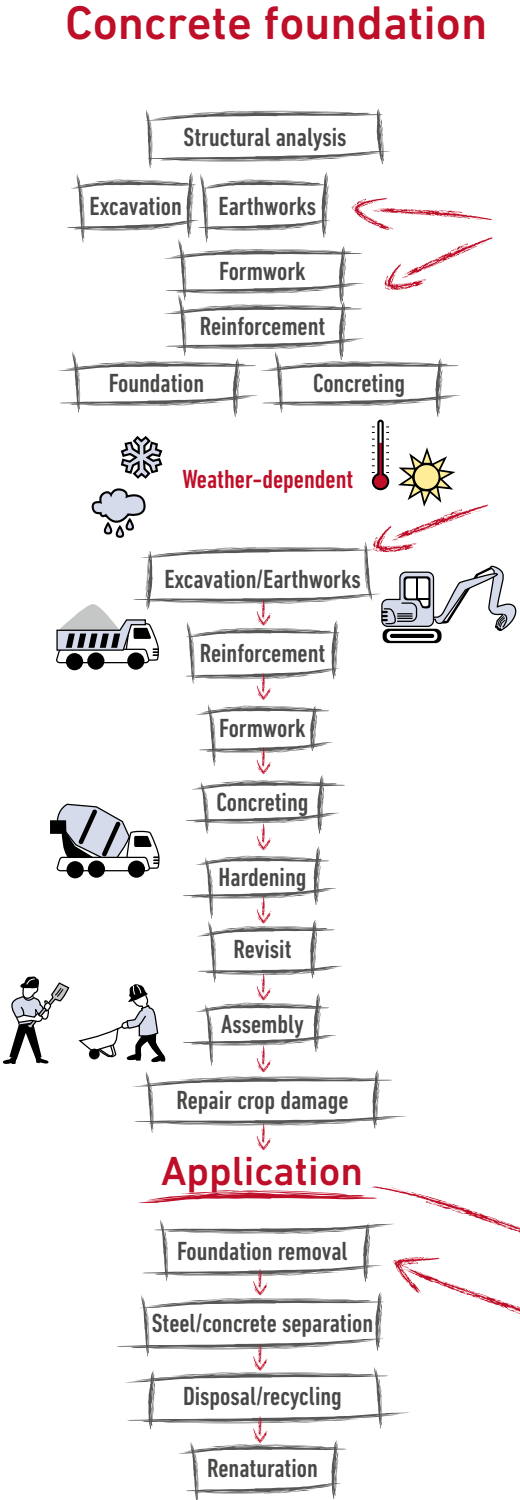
Concrete foundation

Structural analysis

Excavation

Earthworks

Formwork

Reinforcement

Foundation

Concreting

Weather-dependent

Excavation/Earthworks

Reinforcement

Formwork

Concreting

Hardening

Revisit

Assembly

Repair crop damage

Application

Foundation removal

Steel/concrete separation

Disposal/recycling

Renaturation